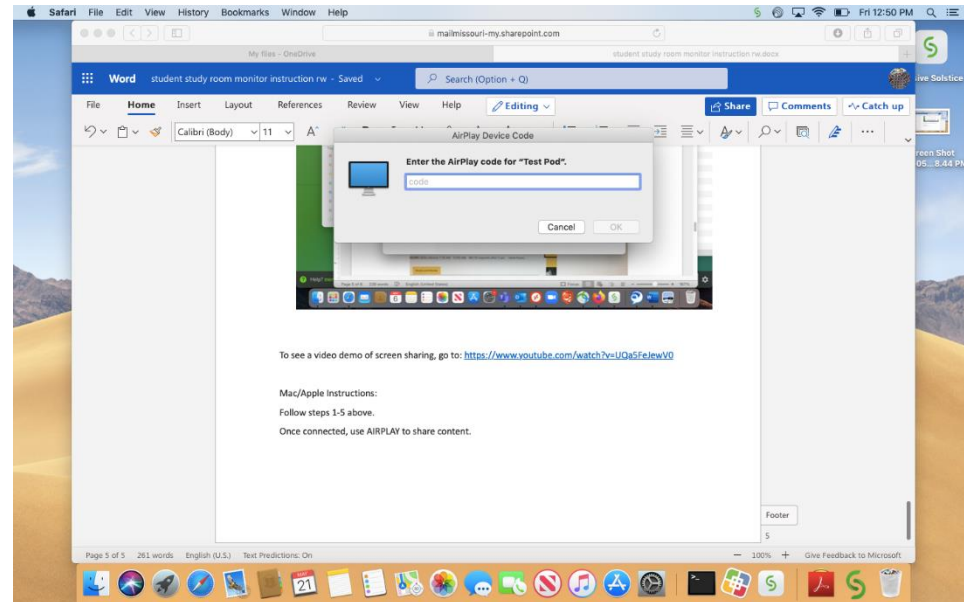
Safari File Edit View History Bookmarks Window Help

Fri 12:50 PM

mailmissouri-my.sharepoint.com

My files - OneDrive

student study room monitor instruction rw.docx

Word student study room monitor instruction rw - Saved

Search (Option + Q)

ive Solstice

File Home Insert Layout References Review View Help Editing

Share Comments Catch up

Calibri (Body) 11

AirPlay Device Code

Enter the AirPlay code for "Test Pod".

code

Cancel OK

reen Shot
05...8.44 PM

To see a video demo of screen sharing, go to: https://www.youtube.com/watch?v=UQa5FeJewV0

Mac/Apple Instructions:

Follow steps 1-5 above.

Once connected, use AIRPLAY to share content.

Footer

5

Page 5 of 5 261 words English (U.S.) Text Predictions: On

100% Give Feedback to Microsoft

21